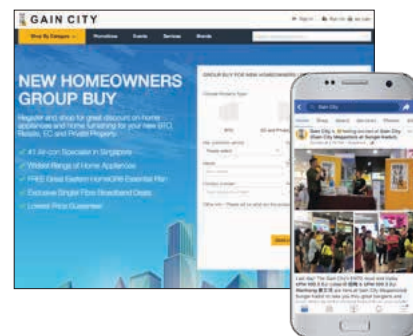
GAIN CITY

Sign in

Shop By Category

Promotions

Events

Services

Brands

NEW HOMEOWNERS GROUP BUY

Register and shop for great discount on home appliances and home furnishing for your new BTO, Resale, EC and Private Property.

#1 Air-con Specialist in Singapore

Widest Range of Home Appliances

FREE Great Eastern HomeOne Essential Plan

Exclusive Singtel Fibre Broadband Deals

Lowest Price Guarantee

GROUP BUY FOR NEW HOMEOWNERS

Gain City

Home

Shop

About

Services

Photos

Gain City is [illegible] Gain City Megastore at Sungei Kadut.

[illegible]